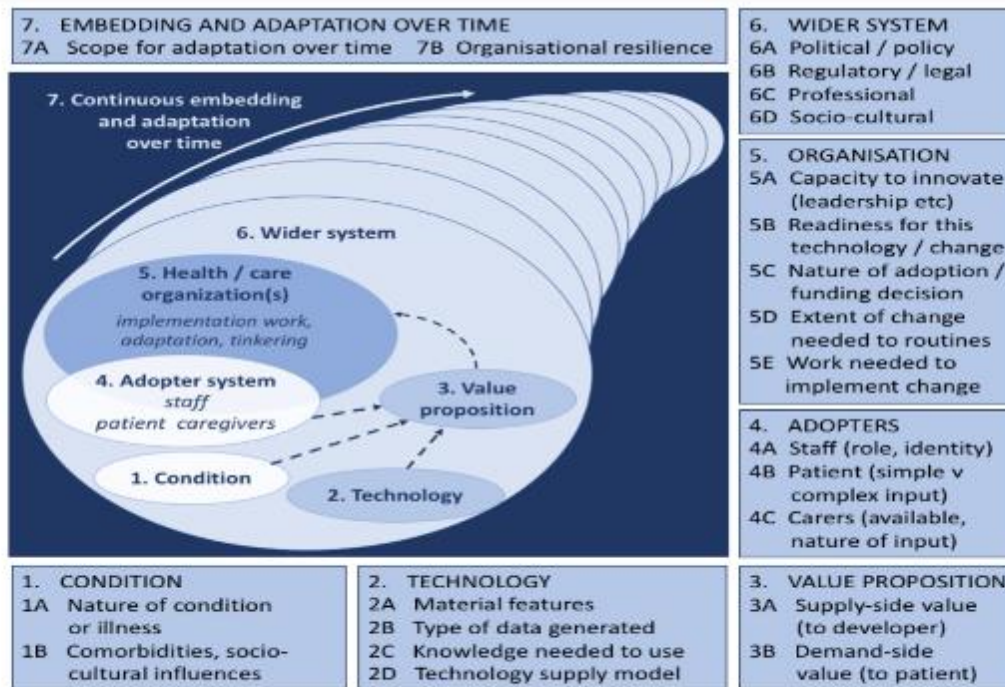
7. EMBEDDING AND ADAPTATION OVER TIME
7A Scope for adaptation over time 7B Organisational resilience

6. WIDER SYSTEM
6A Political / policy
6B Regulatory / legal
6C Professional
6D Socio-cultural

7. Continuous embedding and adaptation over time

6. Wider system

5. Health / care organization(s)
implementation work, adaptation, tinkering

4. Adopter system
staff
patient caregivers

3. Value proposition

1. Condition

2. Technology

5. ORGANISATION
5A Capacity to innovate (leadership etc)
5B Readiness for this technology / change
5C Nature of adoption / funding decision
5D Extent of change needed to routines
5E Work needed to implement change

4. ADOPTERS
4A Staff (role, identity)
4B Patient (simple v complex input)
4C Carers (available, nature of input)

1. CONDITION
1A Nature of condition or illness
1B Comorbidities, socio-cultural influences

2. TECHNOLOGY
2A Material features
2B Type of data generated
2C Knowledge needed to use
2D Technology supply model

3. VALUE PROPOSITION
3A Supply-side value (to developer)
3B Demand-side value (to patient)